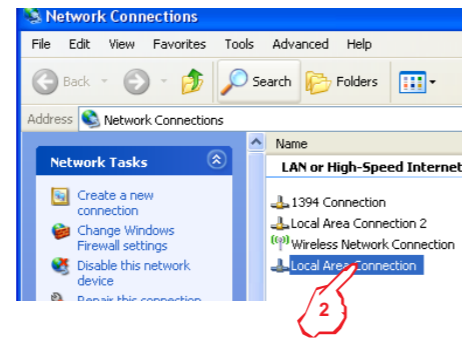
Network Connections

File Edit View Favorites Tools Advanced Help

Back Search Folders

Address Network Connections

Network Tasks

Create a new connection

Change Windows Firewall settings

Disable this network device

Repair this connection

Name

LAN or High-Speed Internet

1394 Connection

Local Area Connection 2

Wireless Network Connection

Local Area Connection

2